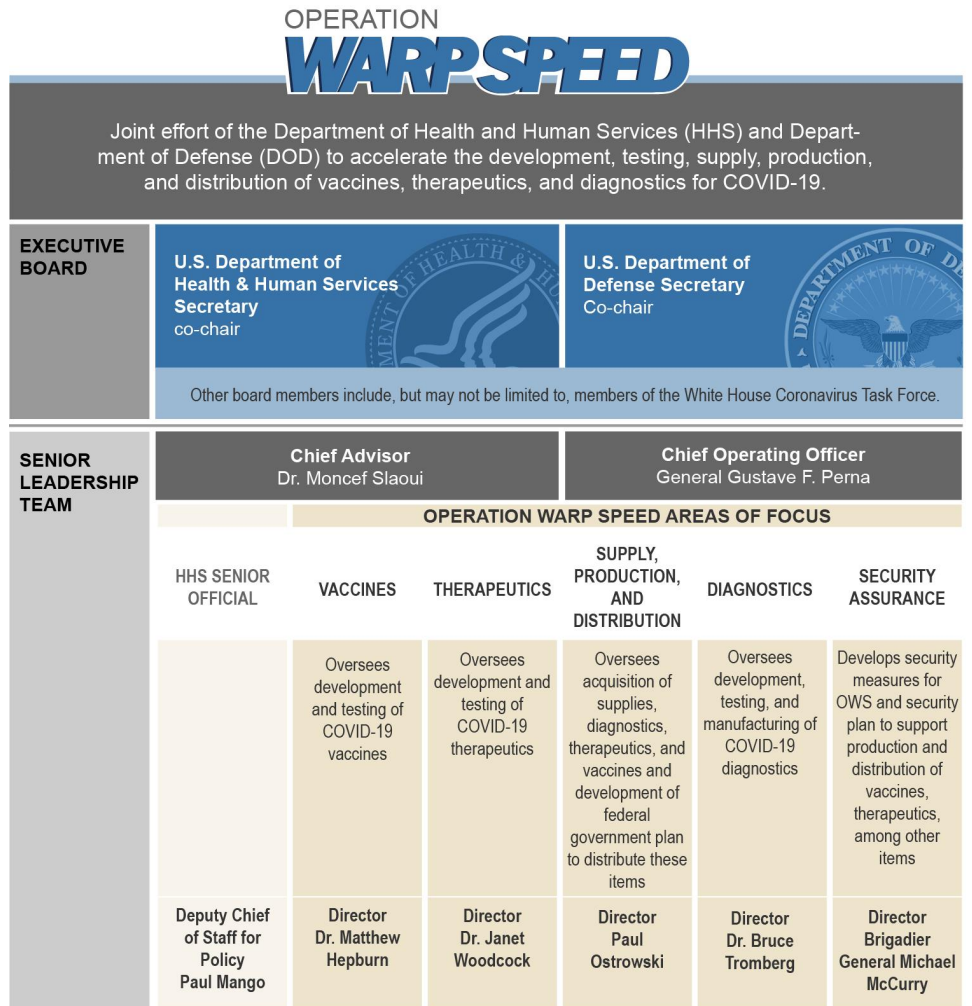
OPERATION
WARP SPEED

Joint effort of the Department of Health and Human Services (HHS) and Department of Defense (DOD) to accelerate the development, testing, supply, production, and distribution of vaccines, therapeutics, and diagnostics for COVID-19.

EXECUTIVE BOARD

U.S. Department of Health & Human Services Secretary
co-chair

U.S. Department of Defense Secretary
Co-chair

Other board members include, but may not be limited to, members of the White House Coronavirus Task Force.

SENIOR LEADERSHIP TEAM

Chief Advisor
Dr. Moncef Slaoui

Chief Operating Officer
General Gustave F. Perna

OPERATION WARP SPEED AREAS OF FOCUS

| HHS SENIOR OFFICIAL | VACCINES | THERAPEUTICS | SUPPLY, PRODUCTION, AND DISTRIBUTION | DIAGNOSTICS | SECURITY ASSURANCE |
|---|---|---|---|---|---|
| | Oversees development and testing of COVID-19 vaccines | Oversees development and testing of COVID-19 therapeutics | Oversees acquisition of supplies, diagnostics, therapeutics, and vaccines and development of federal government plan to distribute these items | Oversees development, testing, and manufacturing of COVID-19 diagnostics | Develops security measures for OWS and security plan to support production and distribution of vaccines, therapeutics, among other items |
| Deputy Chief of Staff for Policy Paul Mango | Director Dr. Matthew Hepburn | Director Dr. Janet Woodcock | Director Paul Ostrowski | Director Dr. Bruce Tromberg | Director Brigadier General Michael McCurry |